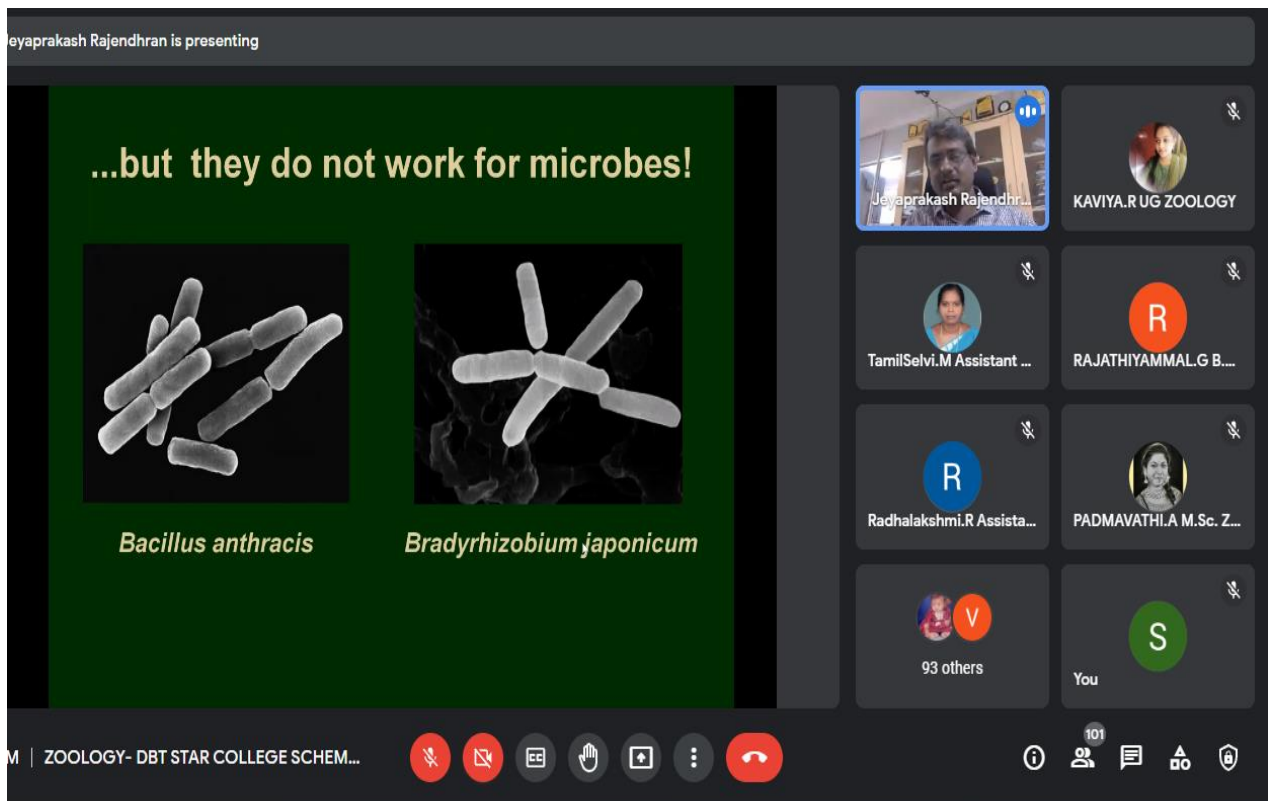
Jeyaprakash Rajendhran is presenting

...but they do not work for microbes!

Bacillus anthracis

Bradyrhizobium japonicum

Jeyaprakash Rajendhr...

KAVIYA.R UG ZOOLOGY

TamilSelvi.M Assistant ...

R

RAJATHIYAMMAL.G B....

R

Radhalakshmi.R Assista...

PADMAVATHI.A M.Sc. Z...

V

93 others

S

You

M | ZOOLOGY- DBT STAR COLLEGE SCHEM...

101